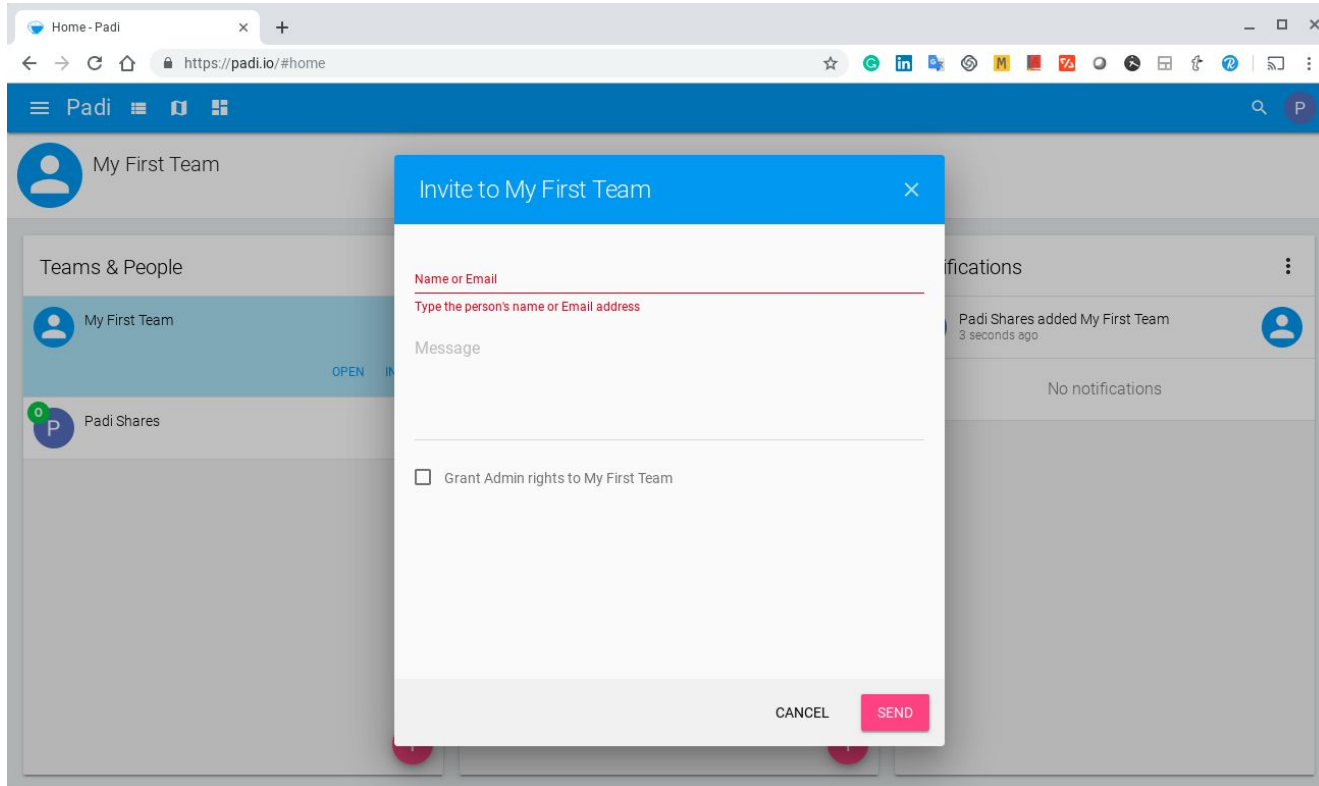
Home - Padi

https://padi.io/#home

Padi

P

My First Team

Teams & People

My First Team

OPEN IN

0

P

Padi Shares

Invite to My First Team

Name or Email

Type the person's name or Email address

Message

Grant Admin rights to My First Team

CANCEL

SEND

ifications

Padi Shares added My First Team
3 seconds ago

No notifications